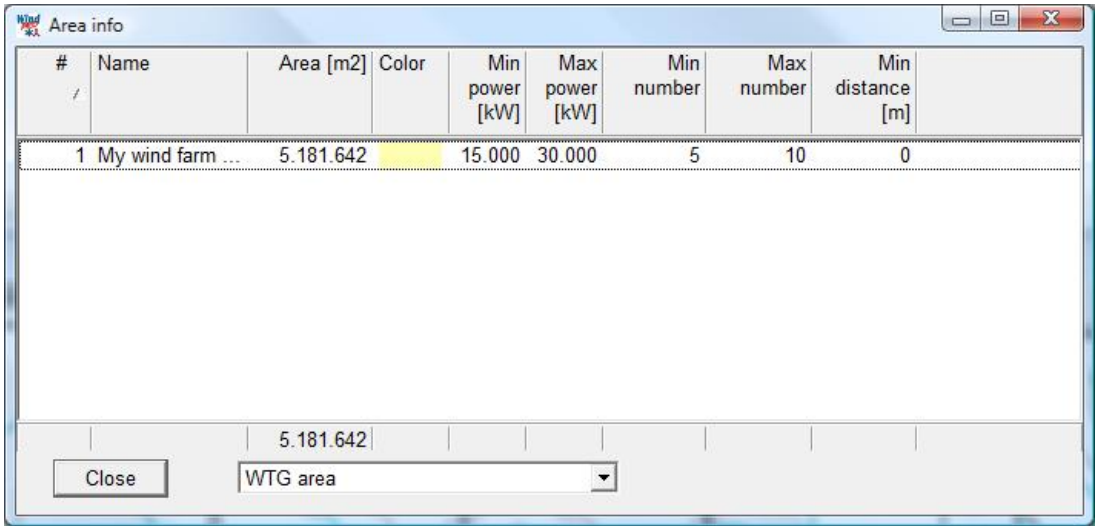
Area info

| # | Name | Area [m2] | Color | Min power [kW] | Max power [kW] | Min number | Max number | Min distance [m] |
|---|---|---|---|---|---|---|---|---|
| 1 | My wind farm ... | 5.181.642 | | 15.000 | 30.000 | 5 | 10 | 0 |
| | | 5.181.642 | | | | | | |

Close

WTG area